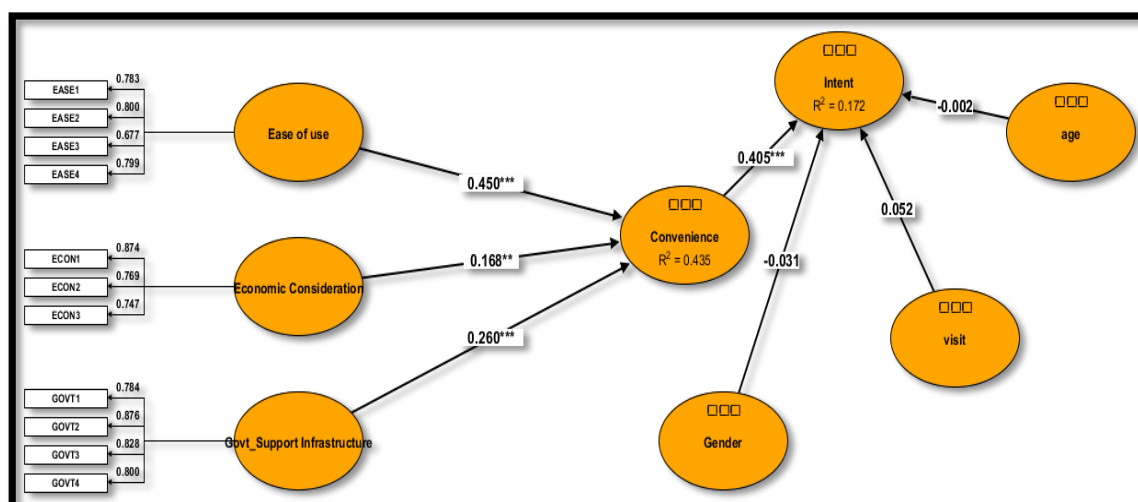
EASE1
0.783
EASE2
0.800
EASE3
0.677
EASE4
0.799

Ease of use

0.450***

ECON1
0.874
ECON2
0.769
ECON3
0.747

Economic Consideration

0.168**

GOVT1
0.784
GOVT2
0.876
GOVT3
0.828
GOVT4
0.800

Govt_Support Infrastructure

0.260***

Convenience
$R^2 = 0.435$

0.405***

Intent
$R^2 = 0.172$

-0.002

age

0.052

visit

-0.031

Gender